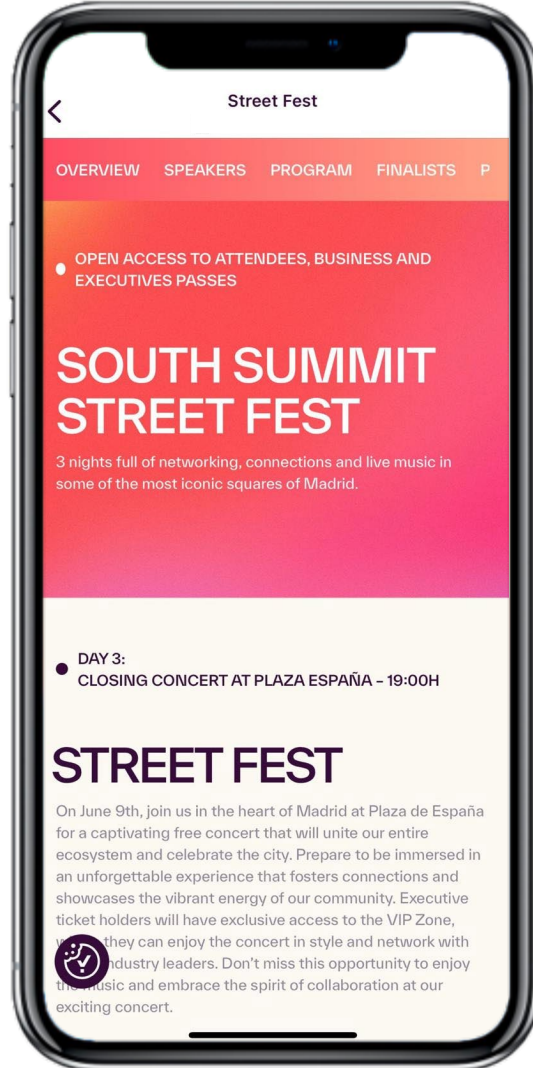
Street Fest

OVERVIEW SPEAKERS PROGRAM FINALISTS P

OPEN ACCESS TO ATTENDEES, BUSINESS AND EXECUTIVES PASSES

SOUTH SUMMIT STREET FEST

3 nights full of networking, connections and live music in some of the most iconic squares of Madrid.

DAY 3:
CLOSING CONCERT AT PLAZA ESPAÑA - 19:00H

STREET FEST

On June 9th, join us in the heart of Madrid at Plaza de España for a captivating free concert that will unite our entire ecosystem and celebrate the city. Prepare to be immersed in an unforgettable experience that fosters connections and showcases the vibrant energy of our community. Executive ticket holders will have exclusive access to the VIP Zone, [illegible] they can enjoy the concert in style and network with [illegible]ndustry leaders. Don't miss this opportunity to enjoy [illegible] music and embrace the spirit of collaboration at our exciting concert.